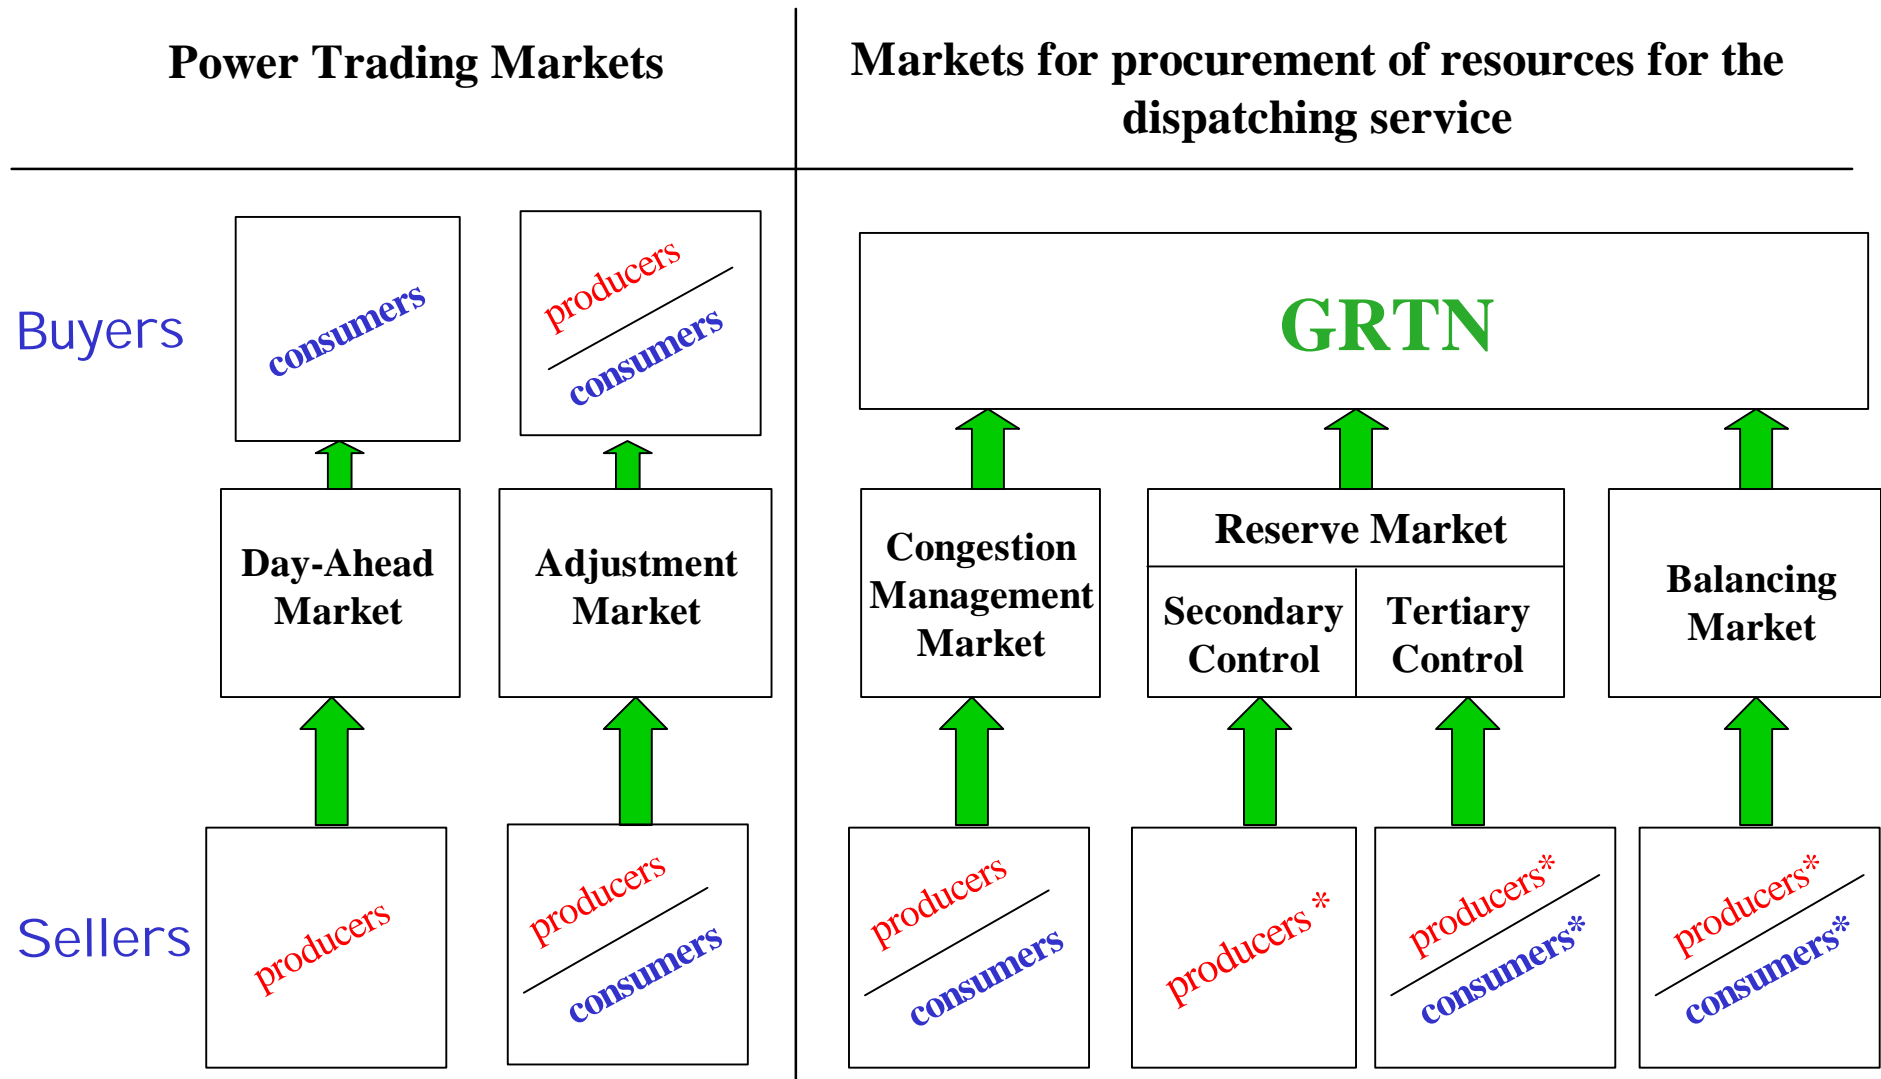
Power Trading Markets

Markets for procurement of resources for the dispatching service

Buyers

consumers

producers

consumers

GRTN

Day-Ahead Market

Adjustment Market

Congestion Management Market

Reserve Market

Secondary Control

Tertiary Control

Balancing Market

Sellers

producers

producers

consumers

producers

consumers

producers *

producers*

consumers*

producers*

consumers*